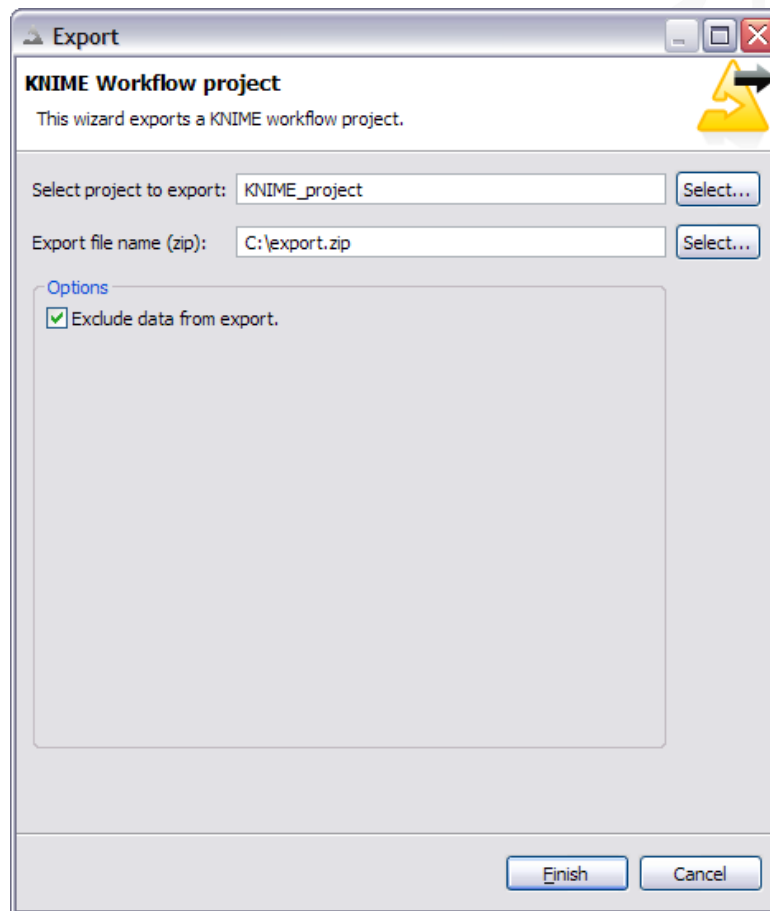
Export

KNIME Workflow project

This wizard exports a KNIME workflow project.

Select project to export: KNIME_project Select...

Export file name (zip): C:\export.zip Select...

Options

Exclude data from export.

Finish Cancel